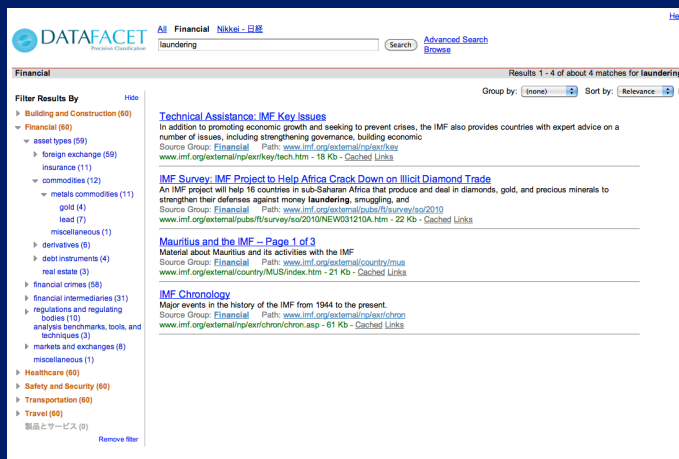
DATAFACET
Precision Classification

All Financial Nikkei - 日経

laundering

Search

Advanced Search
Browse

He

Financial

Results 1 - 4 of about 4 matches for laundering

Filter Results By

Hide

Building and Construction (60)
Financial (60)
asset types (59)
foreign exchange (59)
insurance (11)
commodities (12)
metals commodities (11)
gold (4)
lead (7)
miscellaneous (1)
derivatives (6)
debt instruments (4)
real estate (3)
financial crimes (58)
financial intermediaries (31)
regulations and regulating bodies (10)
analysis benchmarks, tools, and techniques (3)
markets and exchanges (8)
miscellaneous (1)
Healthcare (60)
Safety and Security (60)
Transportation (60)
Travel (60)
製品とサービス (0)

Remove filter

Group by: (none)
Sort by: Relevance

Technical Assistance: IMF Key Issues
In addition to promoting economic growth and seeking to prevent crises, the IMF also provides countries with expert advice on a number of issues, including strengthening governance, building economic
Source Group: Financial Path: www.imf.org/external/np/exr/key
www.imf.org/external/np/exr/key/tech.htm - 18 Kb - Cached Links

IMF Survey: IMF Project to Help Africa Crack Down on Illicit Diamond Trade
An IMF project will help 16 countries in sub-Saharan Africa that produce and deal in diamonds, gold, and precious minerals to strengthen their defenses against money laundering, smuggling, and
Source Group: Financial Path: www.imf.org/external/pubs/ft/survey/so/2010
www.imf.org/external/pubs/ft/survey/so/2010/NEW031210A.htm - 22 Kb - Cached Links

Mauritius and the IMF -- Page 1 of 3
Material about Mauritius and its activities with the IMF
Source Group: Financial Path: www.imf.org/external/country/mus
www.imf.org/external/country/MUS/index.htm - 21 Kb - Cached Links

IMF Chronology
Major events in the history of the IMF from 1944 to the present.
Source Group: Financial Path: www.imf.org/external/np/exr/chron
www.imf.org/external/np/exr/chron/chron.asp - 61 Kb - Cached Links